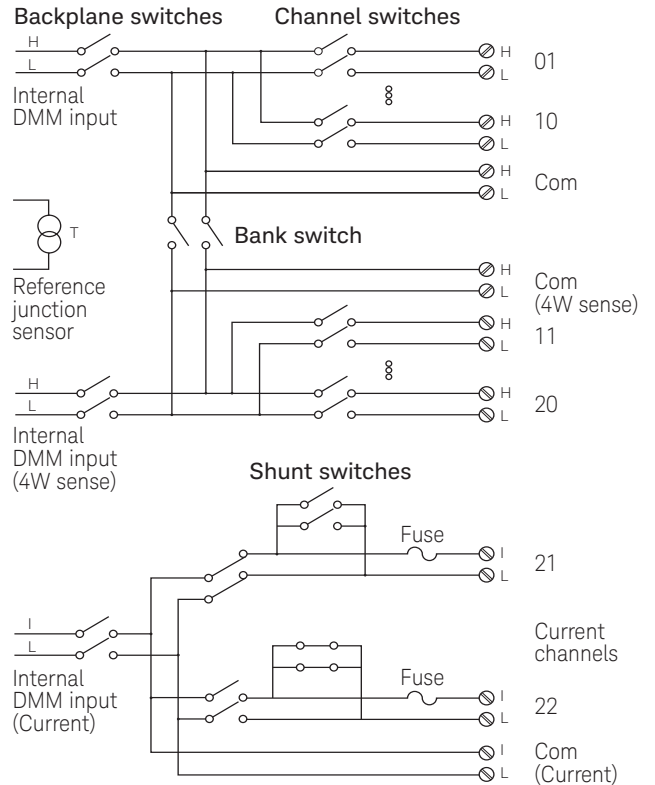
Backplane switches

Channel switches

H
L
Internal DMM input

H
L
01

H
L
10

H
L
Com

T
Reference junction sensor

Bank switch

H
L
Com (4W sense)

H
L
11

H
L
Internal DMM input (4W sense)

H
L
20

Shunt switches

Fuse
I
L
21

I
L
Internal DMM input (Current)

Current channels

Fuse
I
L
22

I
L
Com (Current)